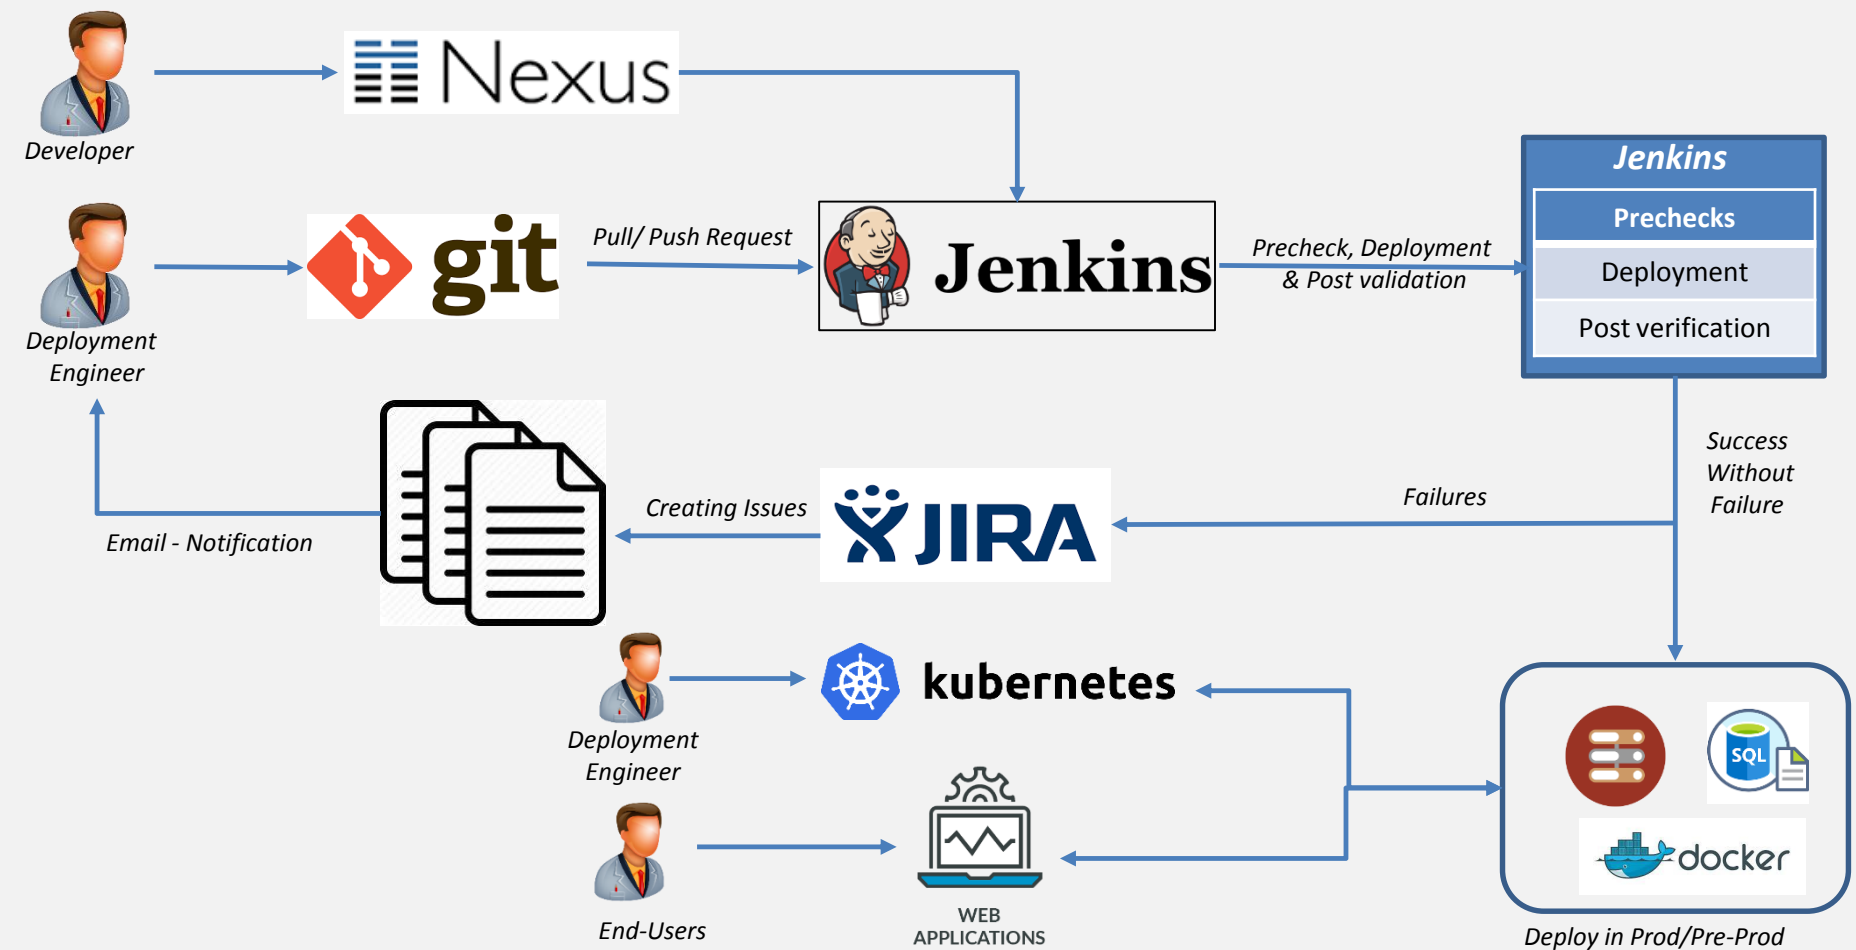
Developer

Nexus

Deployment Engineer

git

Pull/ Push Request

Jenkins

Precheck, Deployment & Post validation

Jenkins

Prechecks

Deployment

Post verification

Success Without Failure

Failures

Creating Issues

JIRA

Email - Notification

kubernetes

Deployment Engineer

End-Users

WEB APPLICATIONS

SQL

docker

Deploy in Prod/Pre-Prod